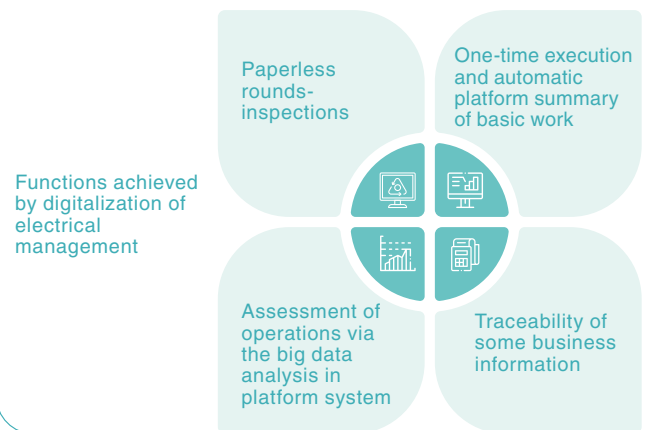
Functions achieved by digitalization of electrical management

Paperless rounds-inspections

One-time execution and automatic platform summary of basic work

Assessment of operations via the big data analysis in platform system

Traceability of some business information